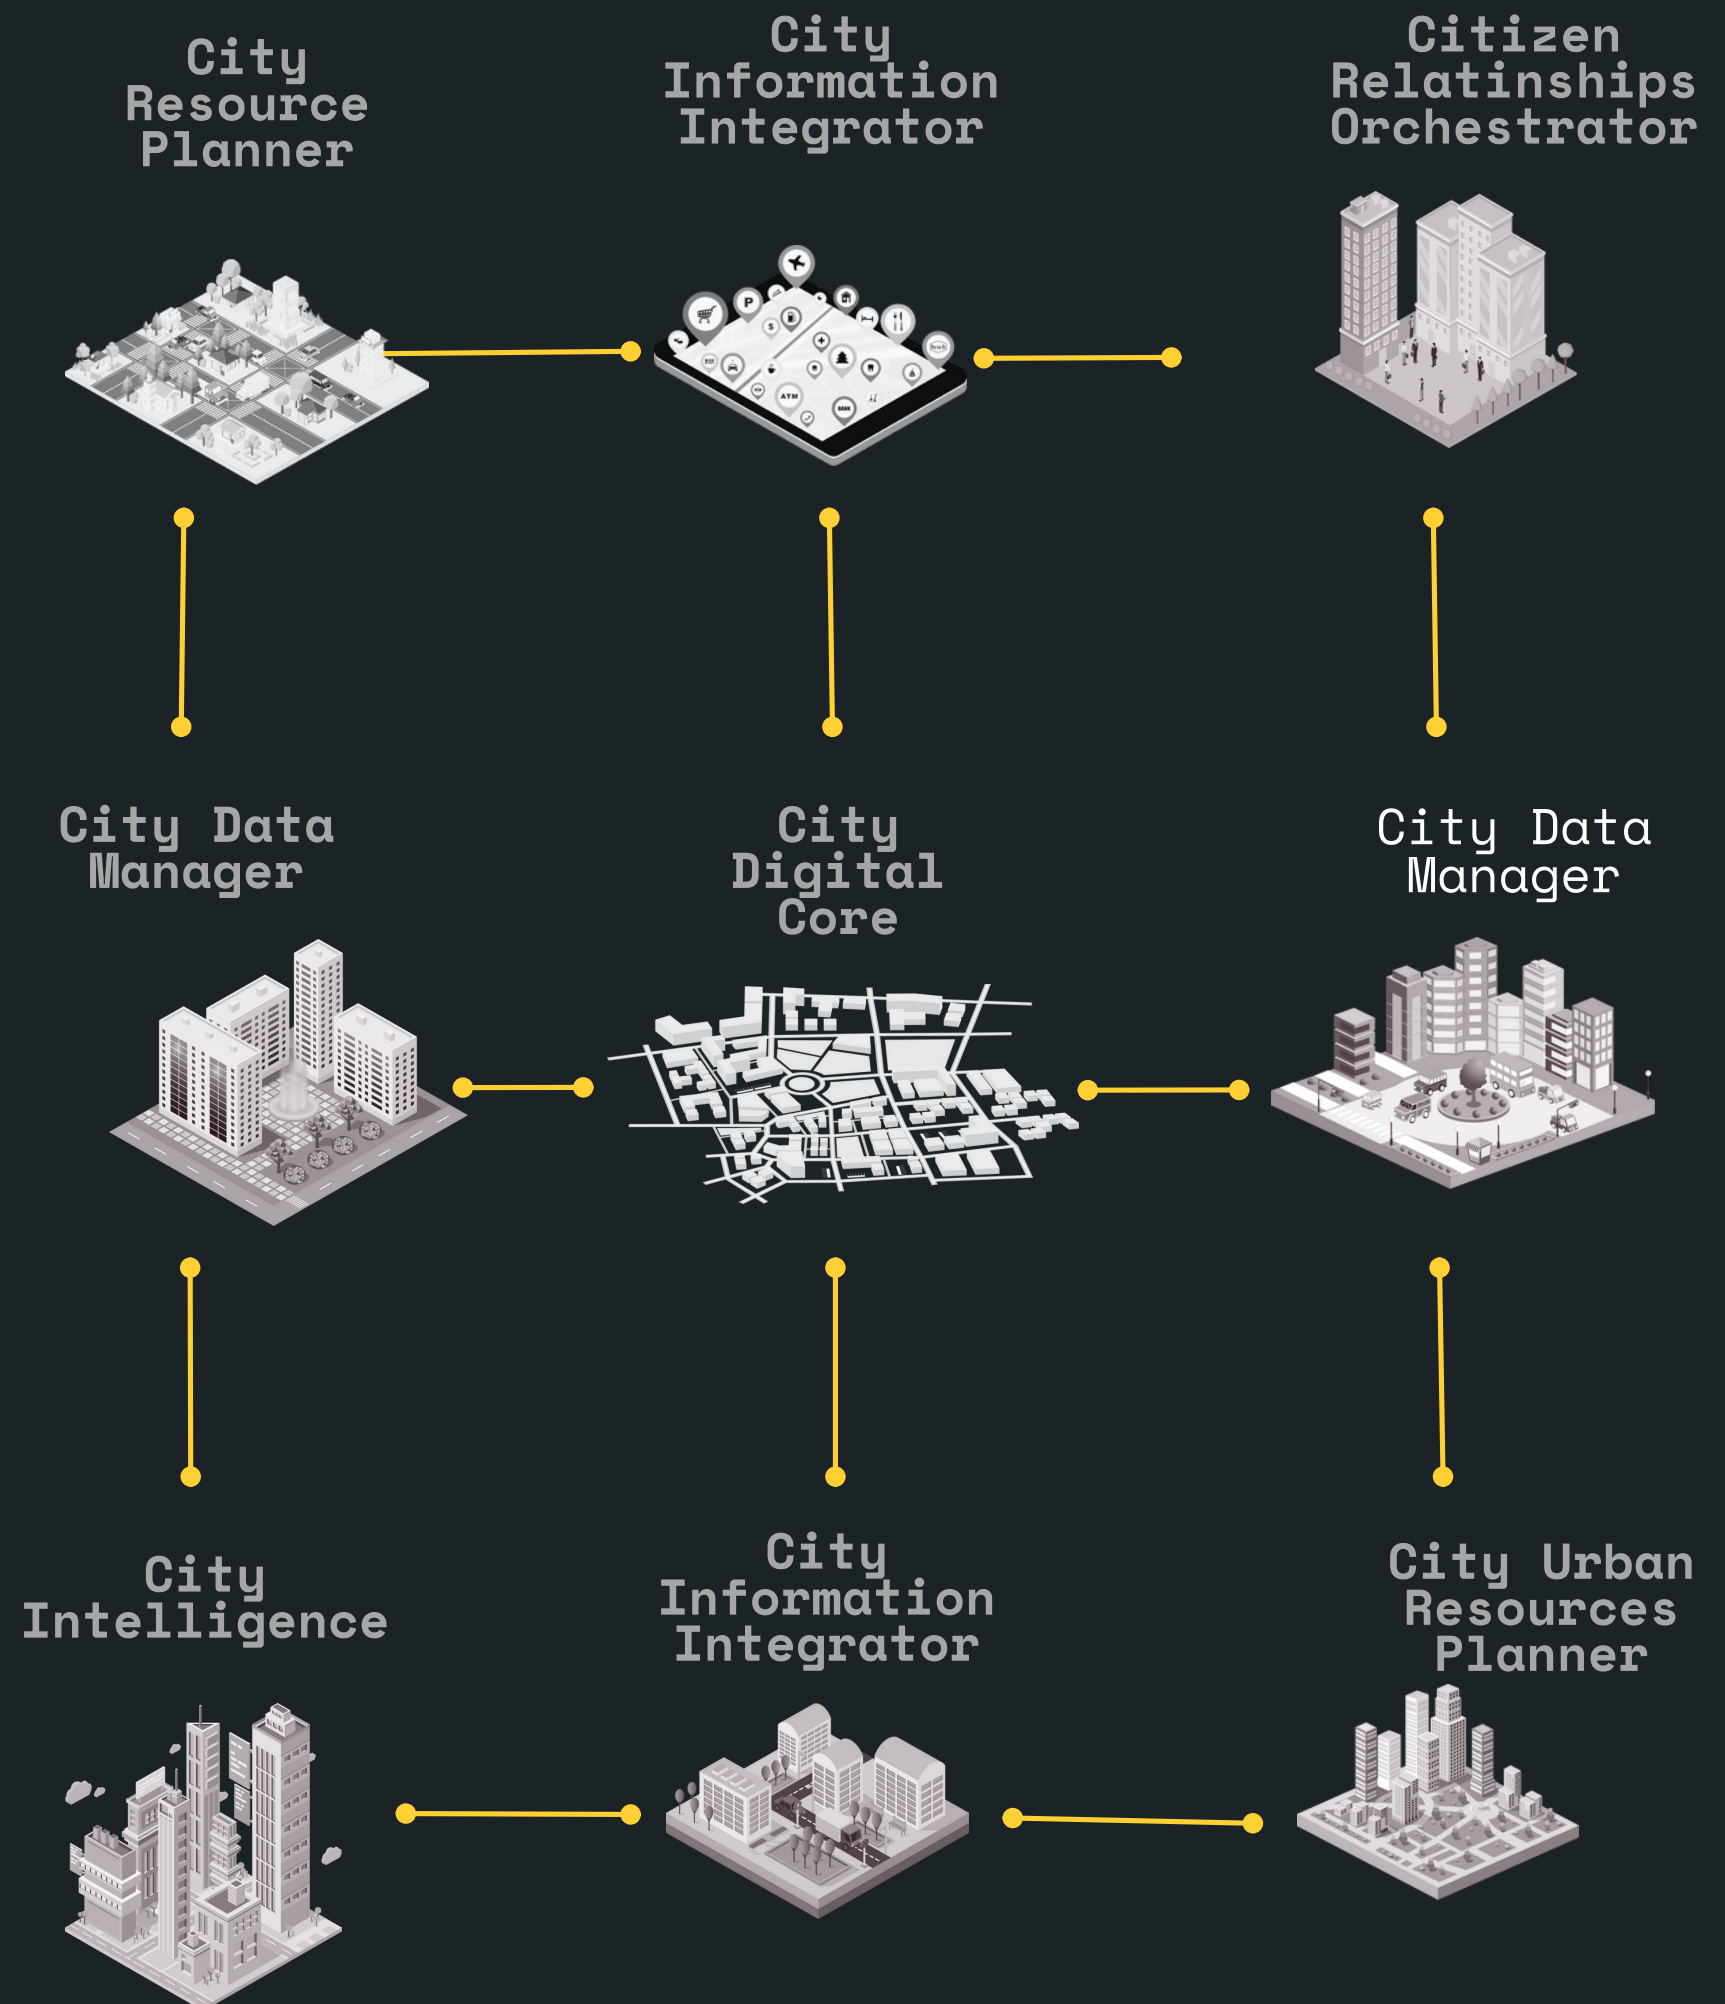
City Resource Planner

City Information Integrator

Citizen Relatinships Orchestrator

P

ATM

City Data Manager

City Digital Core

City Data Manager

City Intelligence

City Information Integrator

City Urban Resources Planner